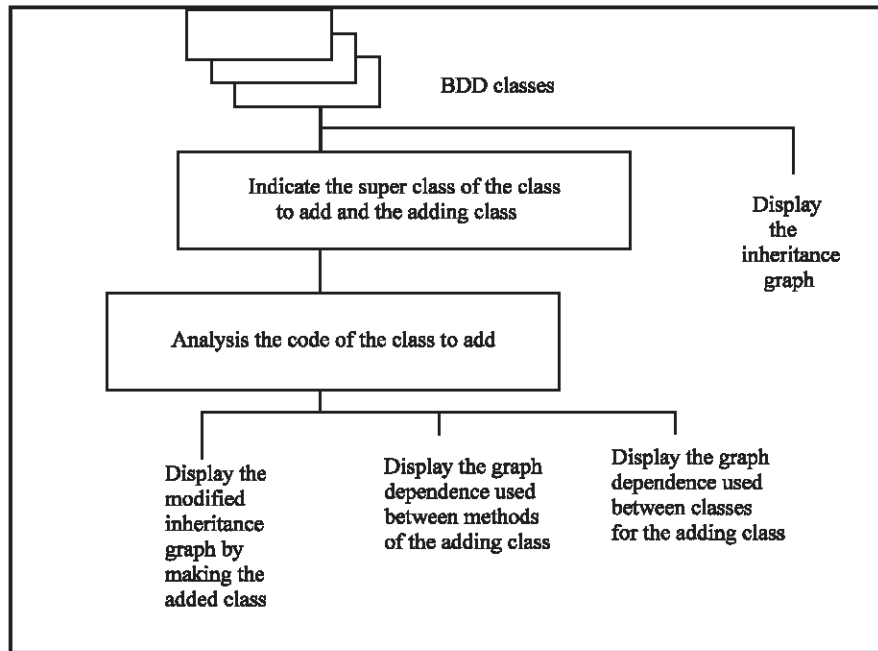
BDD classes

Indicate the super class of the class to add and the adding class

Display the inheritance graph

Analysis the code of the class to add

Display the modified inheritance graph by making the added class

Display the graph dependence used between methods of the adding class

Display the graph dependence used between classes for the adding class